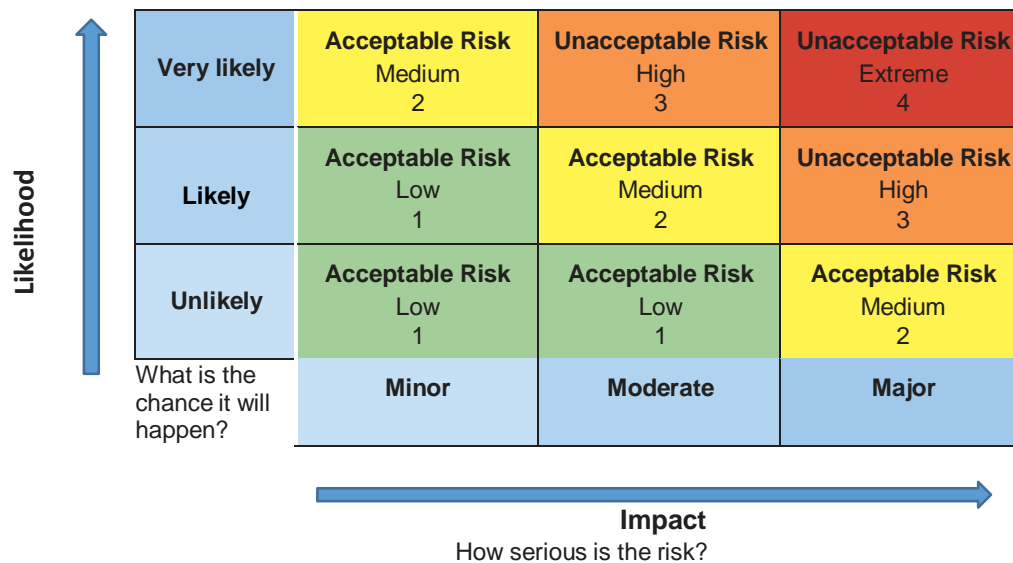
Likelihood

| | | | |
|---|---|---|---|
| Very likely | Acceptable Risk Medium 2 | Unacceptable Risk High 3 | Unacceptable Risk Extreme 4 |
| Likely | Acceptable Risk Low 1 | Acceptable Risk Medium 2 | Unacceptable Risk High 3 |
| Unlikely | Acceptable Risk Low 1 | Acceptable Risk Low 1 | Acceptable Risk Medium 2 |
| What is the chance it will happen? | Minor | Moderate | Major |

Impact
How serious is the risk?